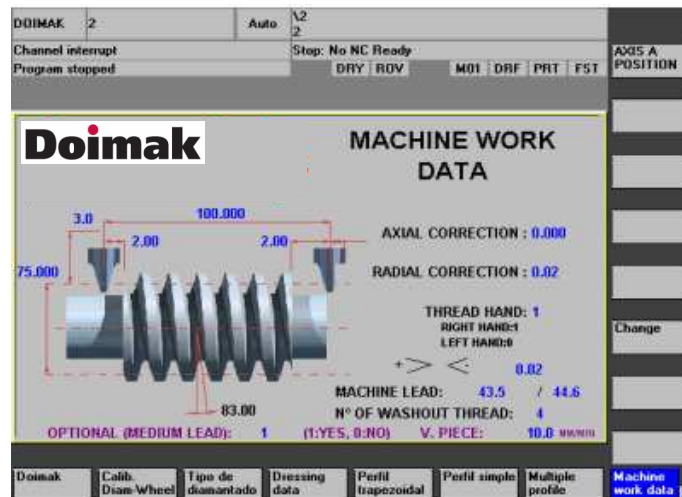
DOIMAK 2 Auto \2 2

Channel interrupt
Program stopped

Stop: No NC Ready

DRY ROV M01 DRF PRT FST

AXIS A POSITION

Doimak

MACHINE WORK DATA

3.0
100.000
2.00
2.00
75.000

AXIAL CORRECTION : 0.000

RADIAL CORRECTION : 0.02

THREAD HAND: 1
RIGHT HAND:1
LEFT HAND:0

+> <
0.02

MACHINE LEAD: 43.5 / 44.6

83.00

N° OF WASHOUT THREAD: 4

OPTIONAL (MEDIUM LEAD): 1 (1:YES, 0:NO) V. PIECE: 10.0 MM/MIN

Change

Doimak | Calib. Diam-Wheel | Tipo de diamantado | Dressing data | Perfil trapezoidal | Perfil simple | Multiple profile | Machine work data